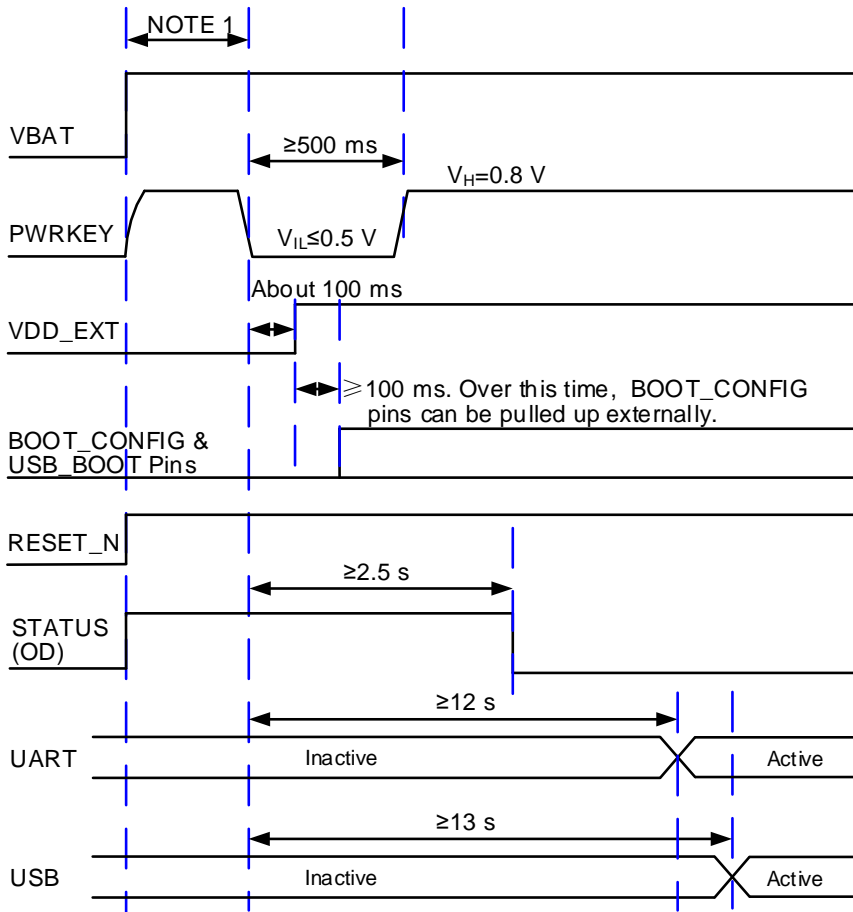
NOTE 1

VBAT

≥500 ms

$V_H$=0.8 V

PWRKEY

$V_{IL}$≤0.5 V

About 100 ms

VDD_EXT

⩾100 ms. Over this time, BOOT_CONFIG pins can be pulled up externally.

BOOT_CONFIG & USB_BOOT Pins

RESET_N

≥2.5 s

STATUS (OD)

≥12 s

UART

Inactive

Active

≥13 s

USB

Inactive

Active